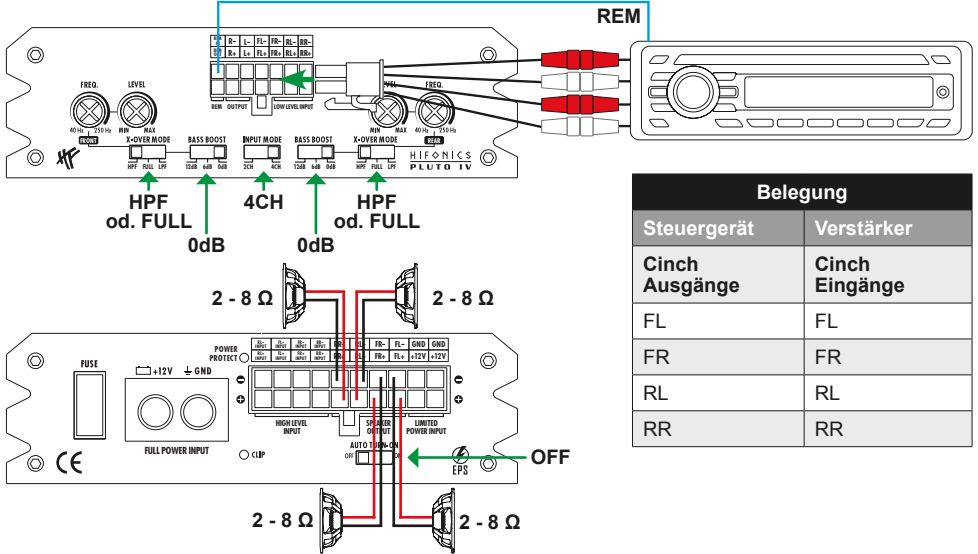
REM

R- L- FL- FR- RL- RR-
R+ L+ FL+ FR+ RL+ RR+
REM OUTPUT LOW LEVEL INPUT

FREQ. LEVEL
40 Hz 250 Hz MIN MAX
FRONT
LEVEL FREQ.
MIN MAX 40 Hz 250 Hz
REAR

X-OVER MODE
HPF FULL LPF
BASS BOOST
12dB 6dB 0dB
INPUT MODE
2CH 4CH
BASS BOOST
12dB 6dB 0dB
X-OVER MODE
HPF FULL LPF

HIFONICS
PLUTO IV

HPF
od. FULL
0dB
4CH
0dB
HPF
od. FULL

| Belegung | |
|---|---|
| Steuergerät | Verstärker |
| Cinch Ausgänge | Cinch Eingänge |
| FL | FL |
| FR | FR |
| RL | RL |
| RR | RR |

2 - 8 Ω
2 - 8 Ω

POWER PROTECT
FUSE
+12V GND
FULL POWER INPUT
CLIP
RL- INPUT FL- INPUT FR- INPUT RR- INPUT RR- RL- FR- FL- GND GND
FR+ FL+ +12V +12V
HIGH LEVEL INPUT
SPEAKER OUTPUT
LIMITED POWER INPUT
AUTO TURN-ON
OFF ON
EPS
OFF

2 - 8 Ω
2 - 8 Ω